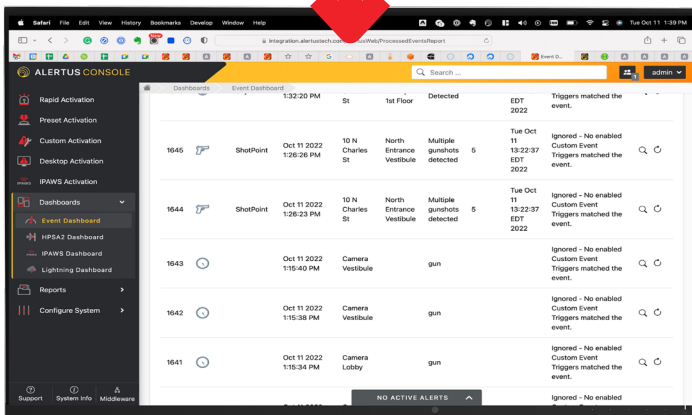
Safari File Edit View History Bookmarks Develop Window Help

Tue Oct 11 1:39 PM

integration.alertustech.com/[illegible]/Web/ProcessedEventsReport

Event D...

ALERTUS CONSOLE

Search ...

admin

Rapid Activation
Preset Activation
Custom Activation
Desktop Activation
IPAWS Activation
Dashboards
Event Dashboard
HPSA2 Dashboard
IPAWS Dashboard
Lightning Dashboard
Reports
Configure System

Support System Info Middleware

Dashboards Event Dashboard

| | | | | | | | | | |
|---|---|---|---|---|---|---|---|---|---|
| | | | 1:32:20 PM | St | 1st Floor | Detected | | EDT 2022 | the event. |
| 1645 | | ShotPoint | Oct 11 2022 1:26:26 PM | 10 N Charles St | North Entrance Vestibule | Multiple gunshots detected | 5 | Tue Oct 11 13:22:37 EDT 2022 | Ignored - No enabled Custom Event Triggers matched the event. |
| 1644 | | ShotPoint | Oct 11 2022 1:26:23 PM | 10 N Charles St | North Entrance Vestibule | Multiple gunshots detected | 5 | Tue Oct 11 13:22:37 EDT 2022 | Ignored - No enabled Custom Event Triggers matched the event. |
| 1643 | | | Oct 11 2022 1:15:40 PM | Camera Vestibule | | gun | | | Ignored - No enabled Custom Event Triggers matched the event. |
| 1642 | | | Oct 11 2022 1:15:38 PM | Camera Vestibule | | gun | | | Ignored - No enabled Custom Event Triggers matched the event. |
| 1641 | | | Oct 11 2022 1:15:34 PM | Camera Lobby | | gun | | | Ignored - No enabled Custom Event Triggers matched the event. |

NO ACTIVE ALERTS